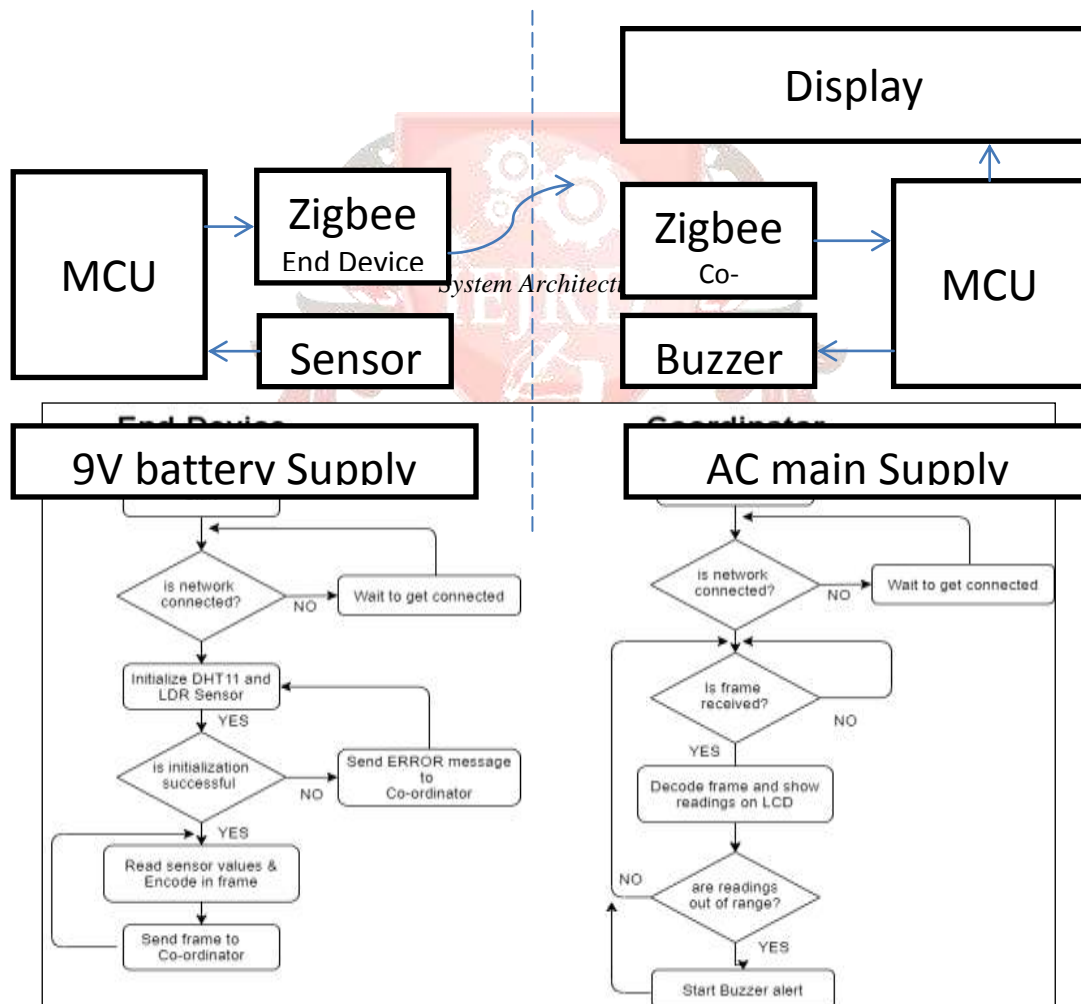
Display

MCU

Zigbee
End Device

System Architect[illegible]

Zigbee
Co-

MCU

Sensor

Buzzer

End Device

Coordinator

9V battery Supply

AC main Supply

is network connected?

NO

Wait to get connected

Initialize DHT11 and LDR Sensor

YES

is initialization successful

NO

Send ERROR message to Co-ordinator

YES

Read sensor values & Encode in frame

Send frame to Co-ordinator

is network connected?

NO

Wait to get connected

Is frame received?

NO

YES

Decode frame and show readings on LCD

NO

are readings out of range?

YES

Start Buzzer alert